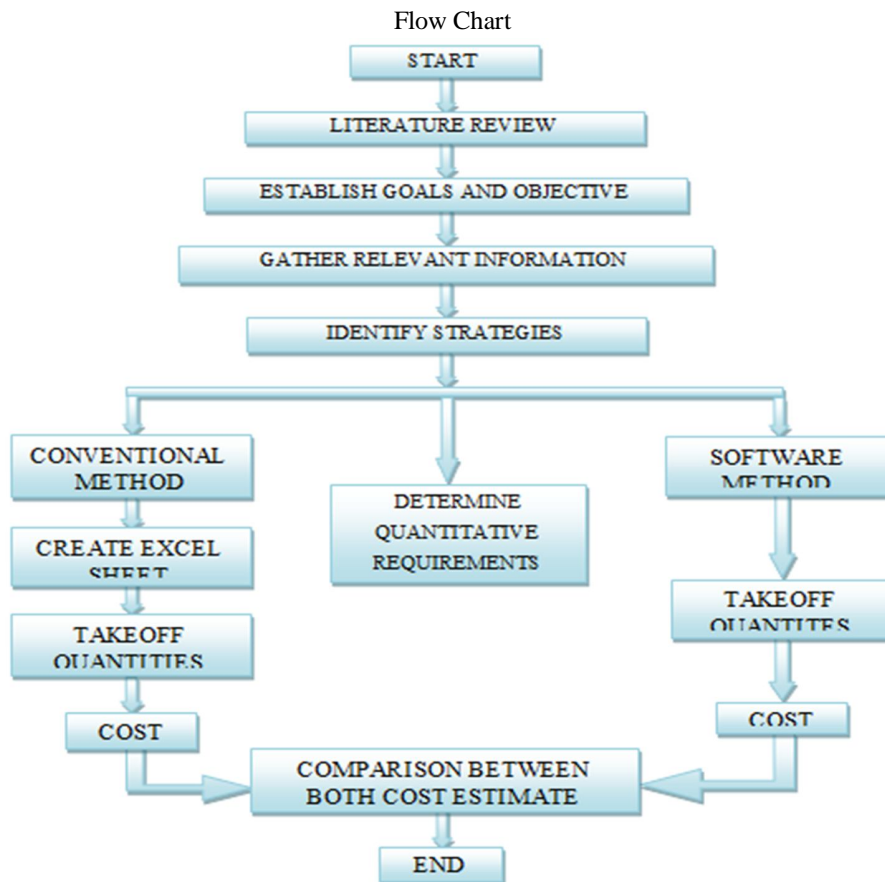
Flow Chart

START

LITERATURE REVIEW

ESTABLISH GOALS AND OBJECTIVE

GATHER RELEVANT INFORMATION

IDENTIFY STRATEGIES

CONVENTIONAL METHOD

DETERMINE QUANTITATIVE REQUIREMENTS

SOFTWARE METHOD

CREATE EXCEL SHEET

TAKEOFF QUANTITIES

TAKEOFF QUANTITES

COST

COST

COMPARISON BETWEEN BOTH COST ESTIMATE

END